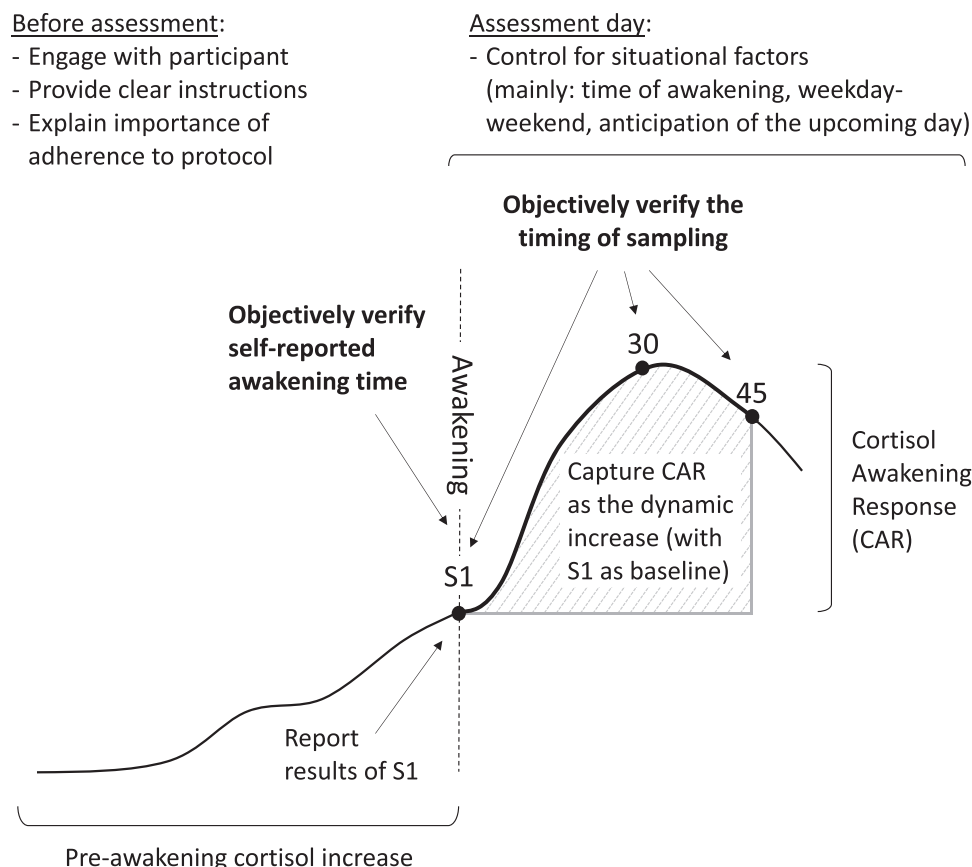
Before assessment:
- Engage with participant
- Provide clear instructions
- Explain importance of adherence to protocol

Assessment day:
- Control for situational factors (mainly: time of awakening, weekday-weekend, anticipation of the upcoming day)

**Objectively verify the timing of sampling**

**Objectively verify self-reported awakening time**

Awakening

30

45

Cortisol Awakening Response (CAR)

Capture CAR as the dynamic increase (with S1 as baseline)

S1

Report results of S1

Pre-awakening cortisol increase